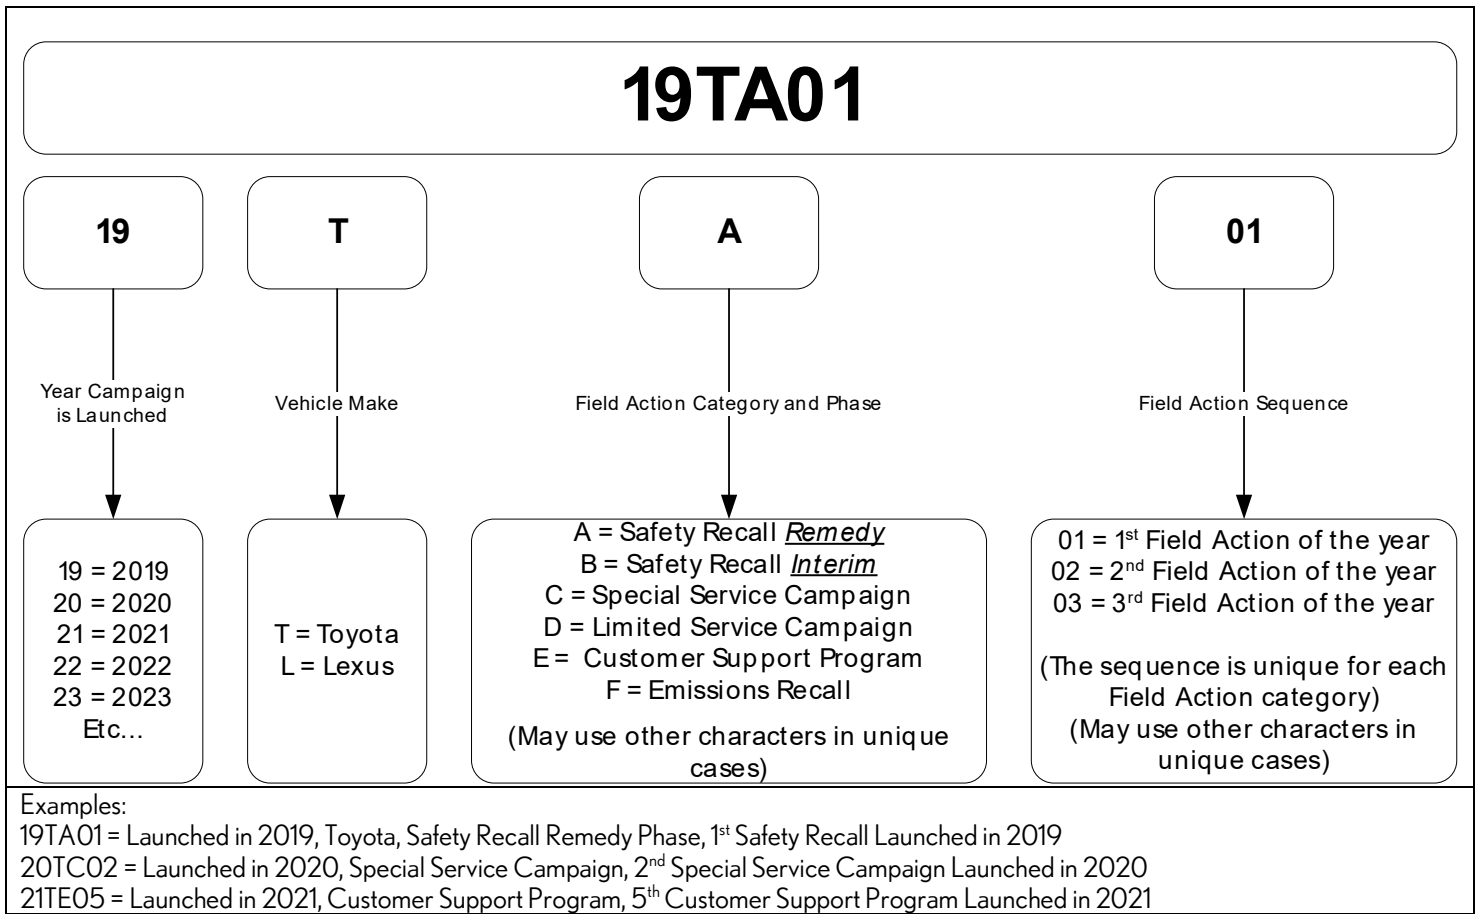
19TA01

19

T

A

01

Year Campaign is Launched

Vehicle Make

Field Action Category and Phase

Field Action Sequence

19 = 2019
20 = 2020
21 = 2021
22 = 2022
23 = 2023
Etc...

T = Toyota
L = Lexus

A = Safety Recall *Remedy*
B = Safety Recall *Interim*
C = Special Service Campaign
D = Limited Service Campaign
E = Customer Support Program
F = Emissions Recall

(May use other characters in unique cases)

01 = 1$^{st}$ Field Action of the year
02 = 2$^{nd}$ Field Action of the year
03 = 3$^{rd}$ Field Action of the year

(The sequence is unique for each Field Action category)
(May use other characters in unique cases)

Examples:
19TA01 = Launched in 2019, Toyota, Safety Recall Remedy Phase, 1$^{st}$ Safety Recall Launched in 2019
20TC02 = Launched in 2020, Special Service Campaign, 2$^{nd}$ Special Service Campaign Launched in 2020
21TE05 = Launched in 2021, Customer Support Program, 5$^{th}$ Customer Support Program Launched in 2021